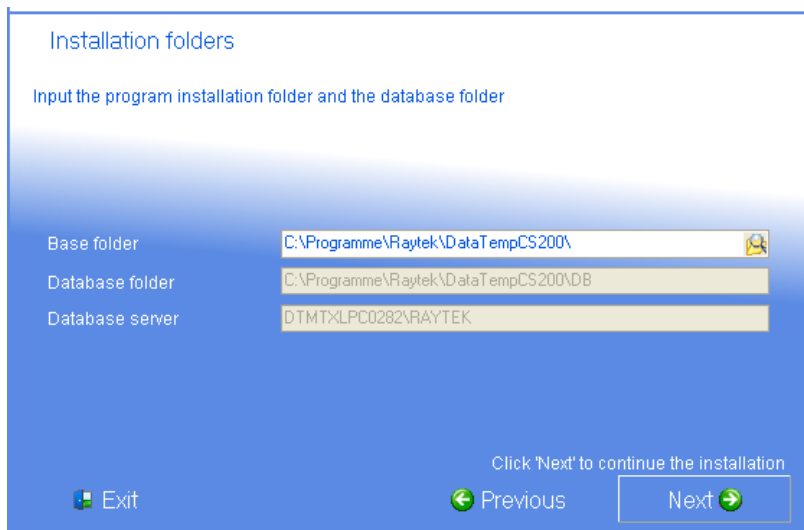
Installation folders

Input the program installation folder and the database folder

Base folder
C:\Programme\Raytek\DataTempCS200\

Database folder
C:\Programme\Raytek\DataTempCS200\DB

Database server
DTMTXLPC0282\RAYTEK

Click 'Next' to continue the installation

Exit

Previous

Next